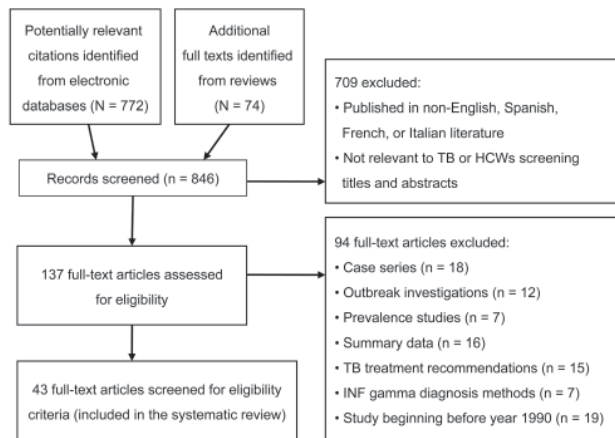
Potentially relevant citations identified from electronic databases (N = 772)

Additional full texts identified from reviews (N = 74)

709 excluded:
• Published in non-English, Spanish, French, or Italian literature
• Not relevant to TB or HCWs screening titles and abstracts

Records screened (n = 846)

137 full-text articles assessed for eligibility

94 full-text articles excluded:
• Case series (n = 18)
• Outbreak investigations (n = 12)
• Prevalence studies (n = 7)
• Summary data (n = 16)
• TB treatment recommendations (n = 15)
• INF gamma diagnosis methods (n = 7)
• Study beginning before year 1990 (n = 19)

43 full-text articles screened for eligibility criteria (included in the systematic review)